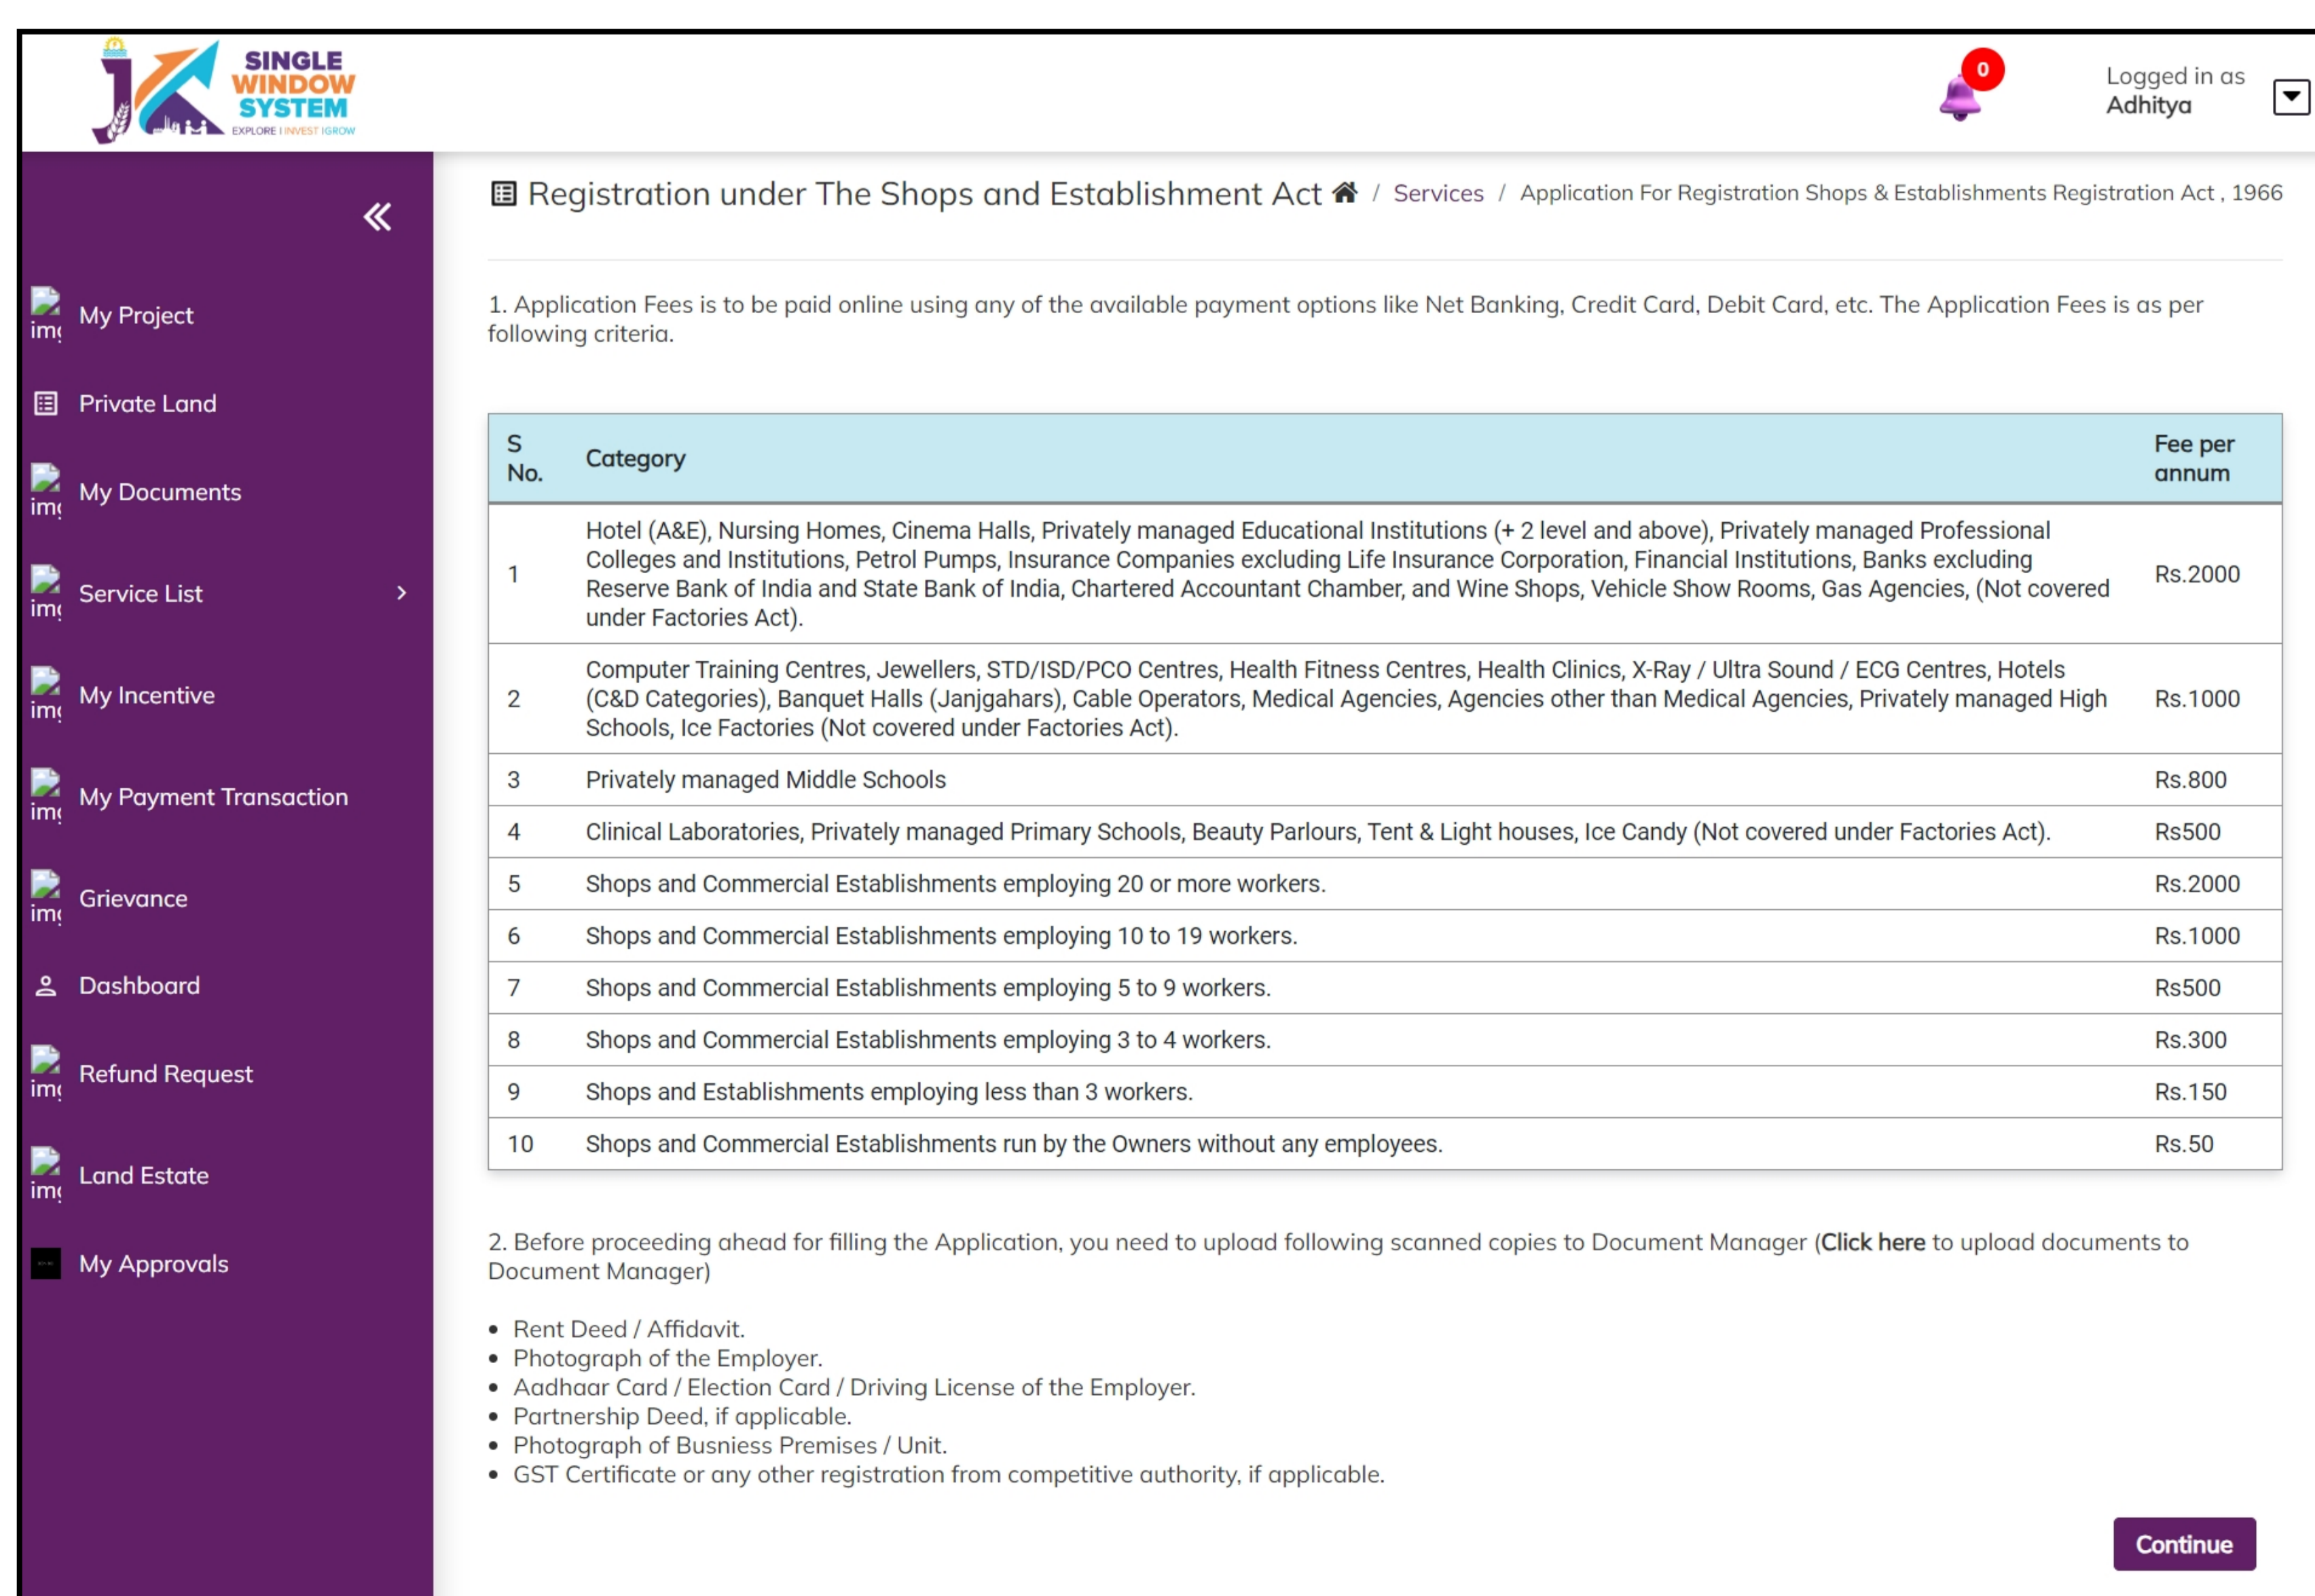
SINGLE WINDOW SYSTEM
EXPLORE | INVEST | GROW

0

Logged in as
Adhitya

My Project
Private Land
My Documents
Service List
My Incentive
My Payment Transaction
Grievance
Dashboard
Refund Request
Land Estate
My Approvals

Registration under The Shops and Establishment Act / Services / Application For Registration Shops & Establishments Registration Act , 1966

1. Application Fees is to be paid online using any of the available payment options like Net Banking, Credit Card, Debit Card, etc. The Application Fees is as per following criteria.

| S No. | Category | Fee per annum |
|---|---|---|
| 1 | Hotel (A&E), Nursing Homes, Cinema Halls, Privately managed Educational Institutions (+ 2 level and above), Privately managed Professional Colleges and Institutions, Petrol Pumps, Insurance Companies excluding Life Insurance Corporation, Financial Institutions, Banks excluding Reserve Bank of India and State Bank of India, Chartered Accountant Chamber, and Wine Shops, Vehicle Show Rooms, Gas Agencies, (Not covered under Factories Act). | Rs.2000 |
| 2 | Computer Training Centres, Jewellers, STD/ISD/PCO Centres, Health Fitness Centres, Health Clinics, X-Ray / Ultra Sound / ECG Centres, Hotels (C&D Categories), Banquet Halls (Janjgahars), Cable Operators, Medical Agencies, Agencies other than Medical Agencies, Privately managed High Schools, Ice Factories (Not covered under Factories Act). | Rs.1000 |
| 3 | Privately managed Middle Schools | Rs.800 |
| 4 | Clinical Laboratories, Privately managed Primary Schools, Beauty Parlours, Tent & Light houses, Ice Candy (Not covered under Factories Act). | Rs500 |
| 5 | Shops and Commercial Establishments employing 20 or more workers. | Rs.2000 |
| 6 | Shops and Commercial Establishments employing 10 to 19 workers. | Rs.1000 |
| 7 | Shops and Commercial Establishments employing 5 to 9 workers. | Rs500 |
| 8 | Shops and Commercial Establishments employing 3 to 4 workers. | Rs.300 |
| 9 | Shops and Establishments employing less than 3 workers. | Rs.150 |
| 10 | Shops and Commercial Establishments run by the Owners without any employees. | Rs.50 |

2. Before proceeding ahead for filling the Application, you need to upload following scanned copies to Document Manager (Click here to upload documents to Document Manager)

• Rent Deed / Affidavit.
• Photograph of the Employer.
• Aadhaar Card / Election Card / Driving License of the Employer.
• Partnership Deed, if applicable.
• Photograph of Busniess Premises / Unit.
• GST Certificate or any other registration from competitive authority, if applicable.

Continue